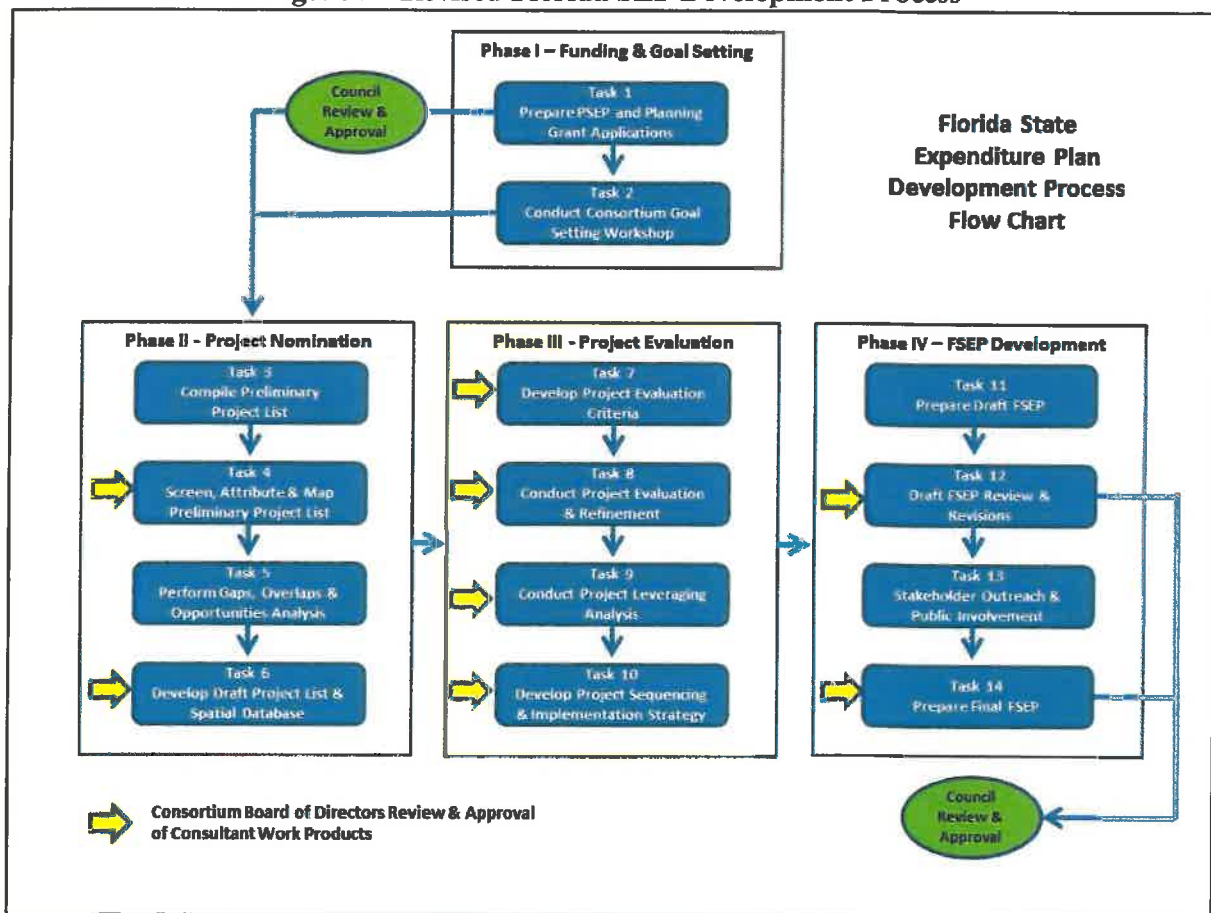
Phase I – Funding & Goal Setting

Council Review & Approval

Task 1
Prepare PSEP and Planning Grant Applications

Task 2
Conduct Consortium Goal Setting Workshop

Florida State Expenditure Plan Development Process Flow Chart

Phase II - Project Nomination

Task 3
Compile Preliminary Project List

Task 4
Screen, Attribute & Map Preliminary Project List

Task 5
Perform Gaps, Overlaps & Opportunities Analysis

Task 6
Develop Draft Project List & Spatial Database

Phase III - Project Evaluation

Task 7
Develop Project Evaluation Criteria

Task 8
Conduct Project Evaluation & Refinement

Task 9
Conduct Project Leveraging Analysis

Task 10
Develop Project Sequencing & Implementation Strategy

Phase IV – FSEP Development

Task 11
Prepare Draft FSEP

Task 12
Draft FSEP Review & Revisions

Task 13
Stakeholder Outreach & Public Involvement

Task 14
Prepare Final FSEP

Consortium Board of Directors Review & Approval of Consultant Work Products

Council Review & Approval